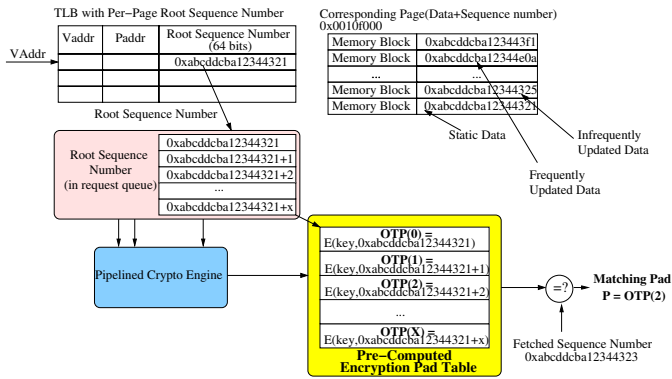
TLB with Per−Page Root Sequence Number

| Vaddr | Paddr | Root Sequence Number (64 bits) |
|---|---|---|
| | | 0xabcddcba12344321 |
| | | |
| | | |
| | | |

VAddr

Corresponding Page(Data+Sequence number)
0x0010f000

| Memory Block | 0xabcddcba123443f1 |
|---|---|
| Memory Block | 0xabcddcba12344e0a |
| ... | ... |
| Memory Block | 0xabcddcba12344325 |
| Memory Block | 0xabcddcba12344321 |

Root Sequence Number

Static Data

Infrequently Updated Data

Frequently Updated Data

Root Sequence Number (in request queue)

| 0xabcddcba12344321 |
|---|
| 0xabcddcba12344321+1 |
| 0xabcddcba12344321+2 |
| ... |
| 0xabcddcba12344321+x |

Pipelined Crypto Engine

OTP(0) = E(key,0xabcddcba12344321)
OTP(1) = E(key,0xabcddcba12344321+1)
OTP(2) = E(key,0xabcddcba12344321+2)
...
OTP(X) = E(key,0xabcddcba12344321+x)

Pre−Computed Encryption Pad Table

=?

Matching Pad
P = OTP(2)

Fetched Sequence Number
0xabcddcba12344323